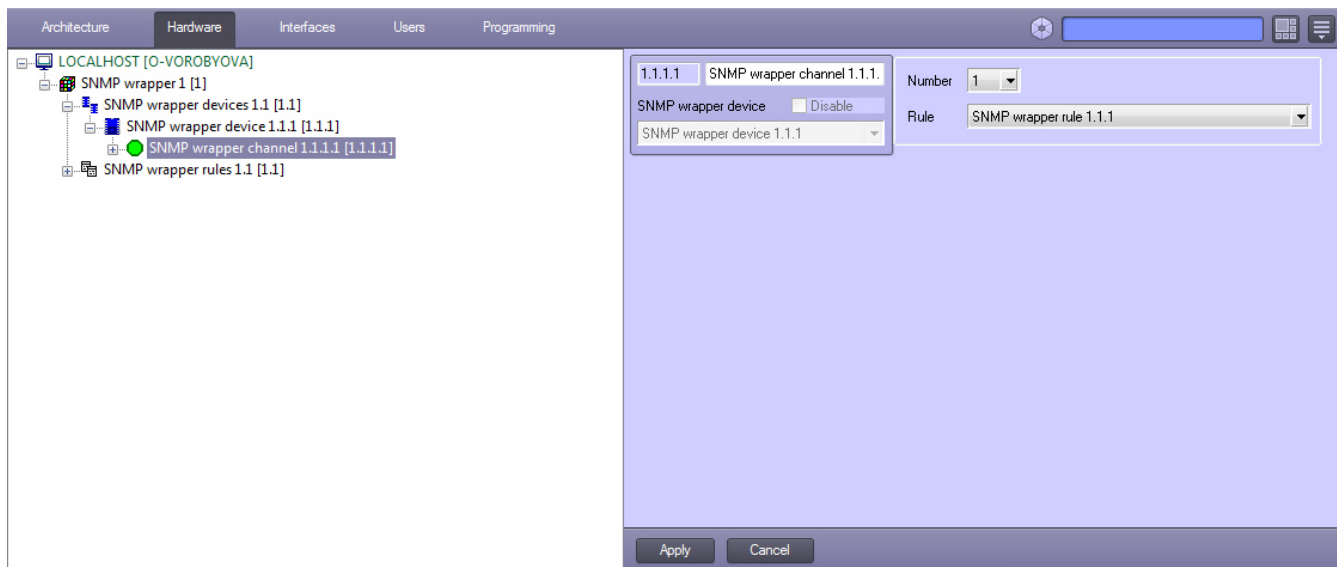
Architecture Hardware Interfaces Users Programming

LOCALHOST [O-VOROBYOVA]
SNMP wrapper 1 [1]
SNMP wrapper devices 1.1 [1.1]
SNMP wrapper device 1.1.1 [1.1.1]
SNMP wrapper channel 1.1.1.1 [1.1.1.1]
SNMP wrapper rules 1.1 [1.1]

1.1.1.1 SNMP wrapper channel 1.1.1.
SNMP wrapper device Disable
SNMP wrapper device 1.1.1

Number 1
Rule SNMP wrapper rule 1.1.1

Apply Cancel